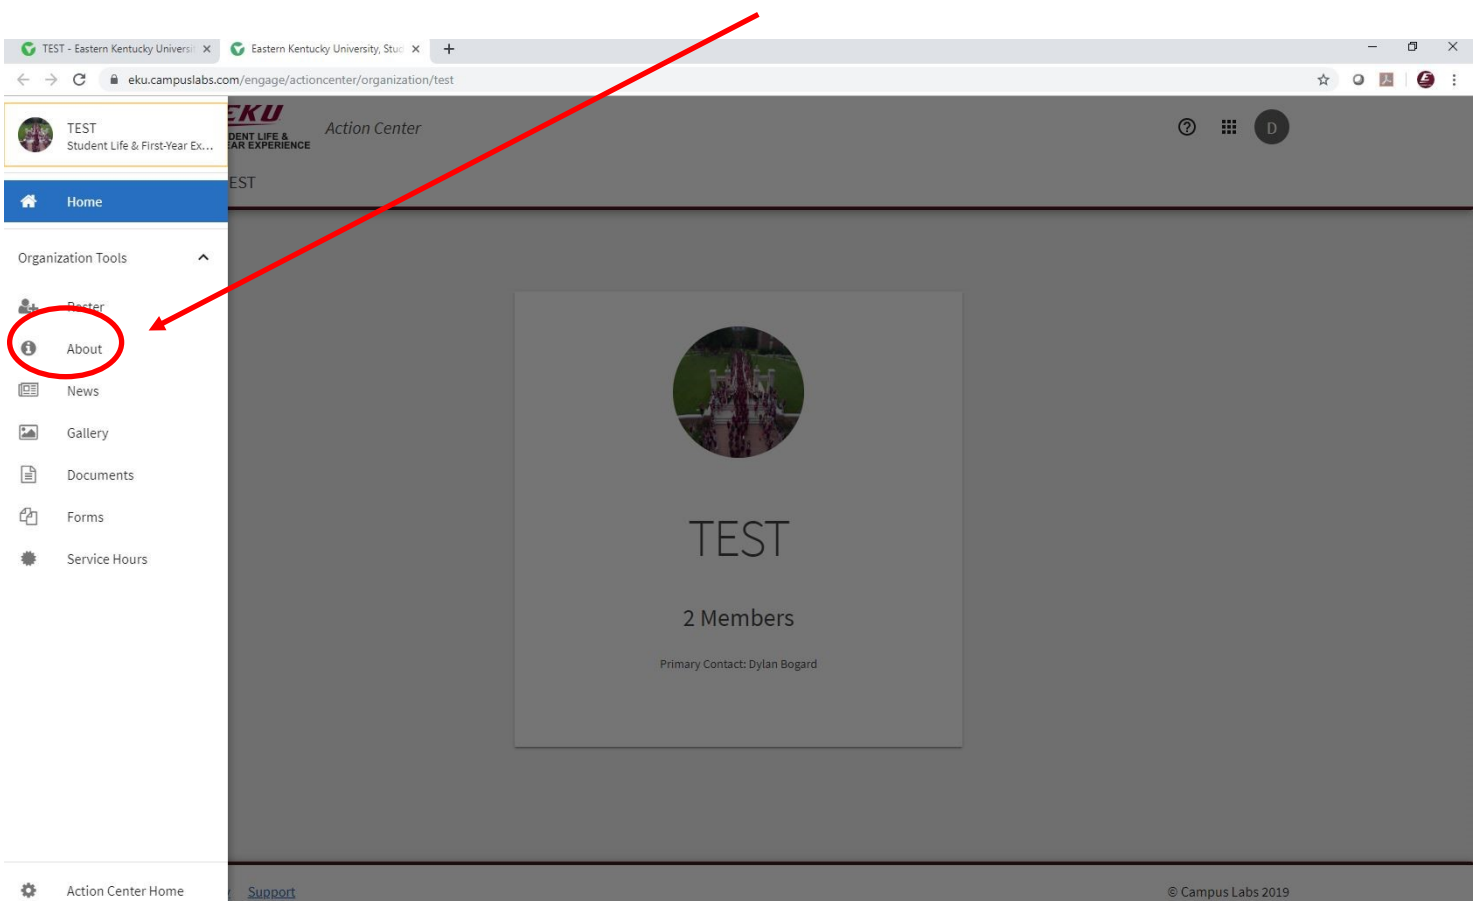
TEST - Eastern Kentucky Universi ×
Eastern Kentucky University, Stu ×
+

eku.campuslabs.com/engage/actioncenter/organization/test

TEST
Student Life & First-Year Ex...

EKU
DENT LIFE &
EAR EXPERIENCE

Action Center

D

Home

EST

Organization Tools

Roster

About

News

Gallery

Documents

Forms

Service Hours

TEST

2 Members

Primary Contact: Dylan Bogard

Action Center Home

Support

© Campus Labs 2019